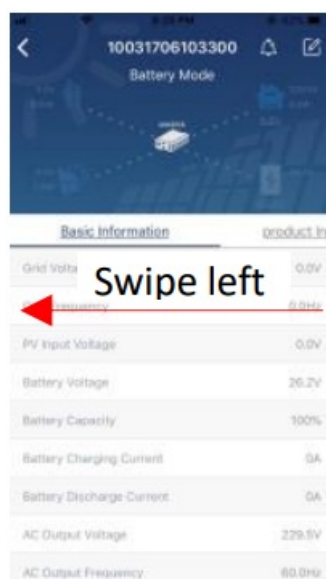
10031706103300
Battery Mode

Basic Information
product In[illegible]

Swipe left

| | |
|---|---|
| Grid Volta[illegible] | 0.0V |
| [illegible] Frequency | 0.0Hz |
| PV Input Voltage | 0.0V |
| Battery Voltage | 26.2V |
| Battery Capacity | 100% |
| Battery Charging Current | 0A |
| Battery Discharge Current | 0A |
| AC Output Voltage | 229.5V |
| AC Output Frequency | 60.0Hz |